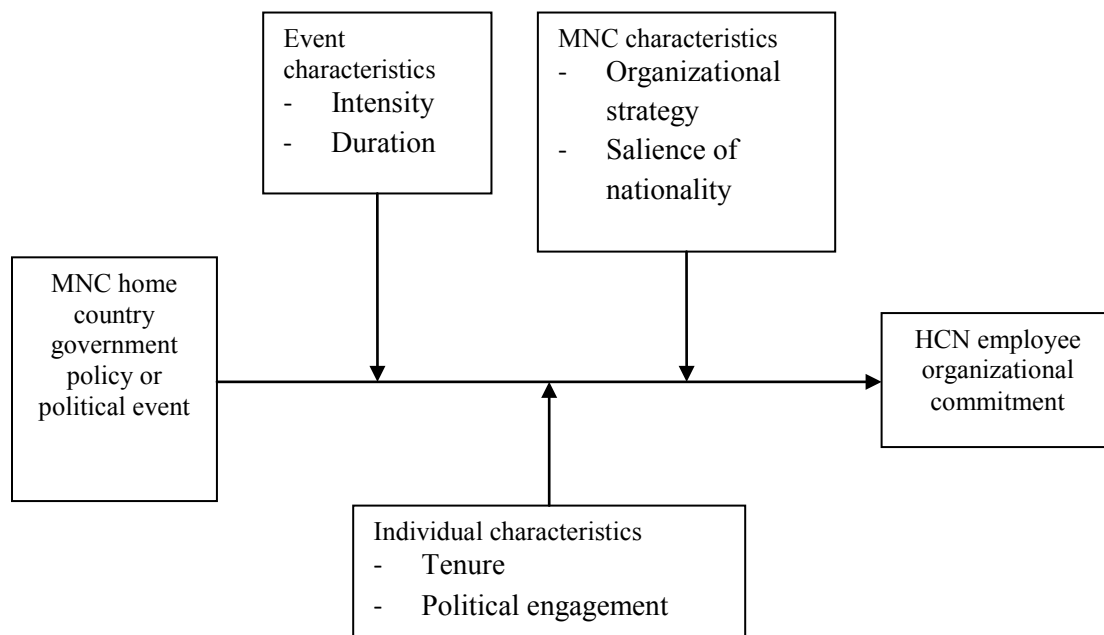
Event characteristics
- Intensity
- Duration

MNC characteristics
- Organizational strategy
- Salience of nationality

MNC home country government policy or political event

HCN employee organizational commitment

Individual characteristics
- Tenure
- Political engagement